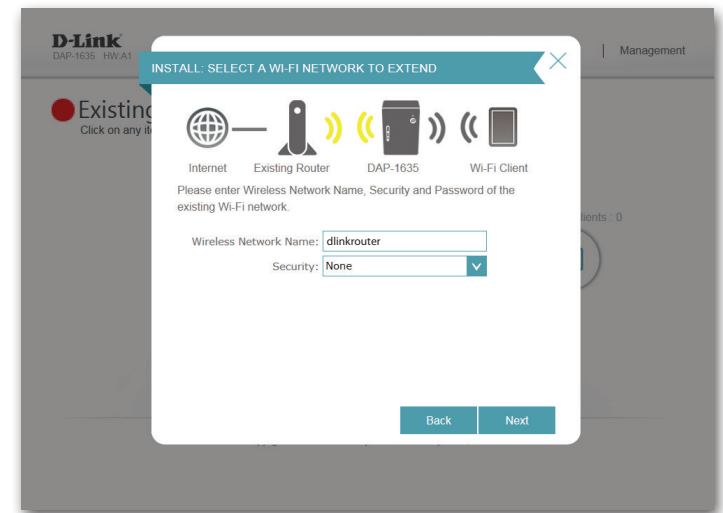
D-Link
DAP-1635 HW:A1

| Management

Existing
Click on any it

lients : 0

INSTALL: SELECT A WI-FI NETWORK TO EXTEND

Internet Existing Router DAP-1635 Wi-Fi Client

Please enter Wireless Network Name, Security and Password of the existing Wi-Fi network.

Wireless Network Name: dlinkrouter
Security: None

Back Next